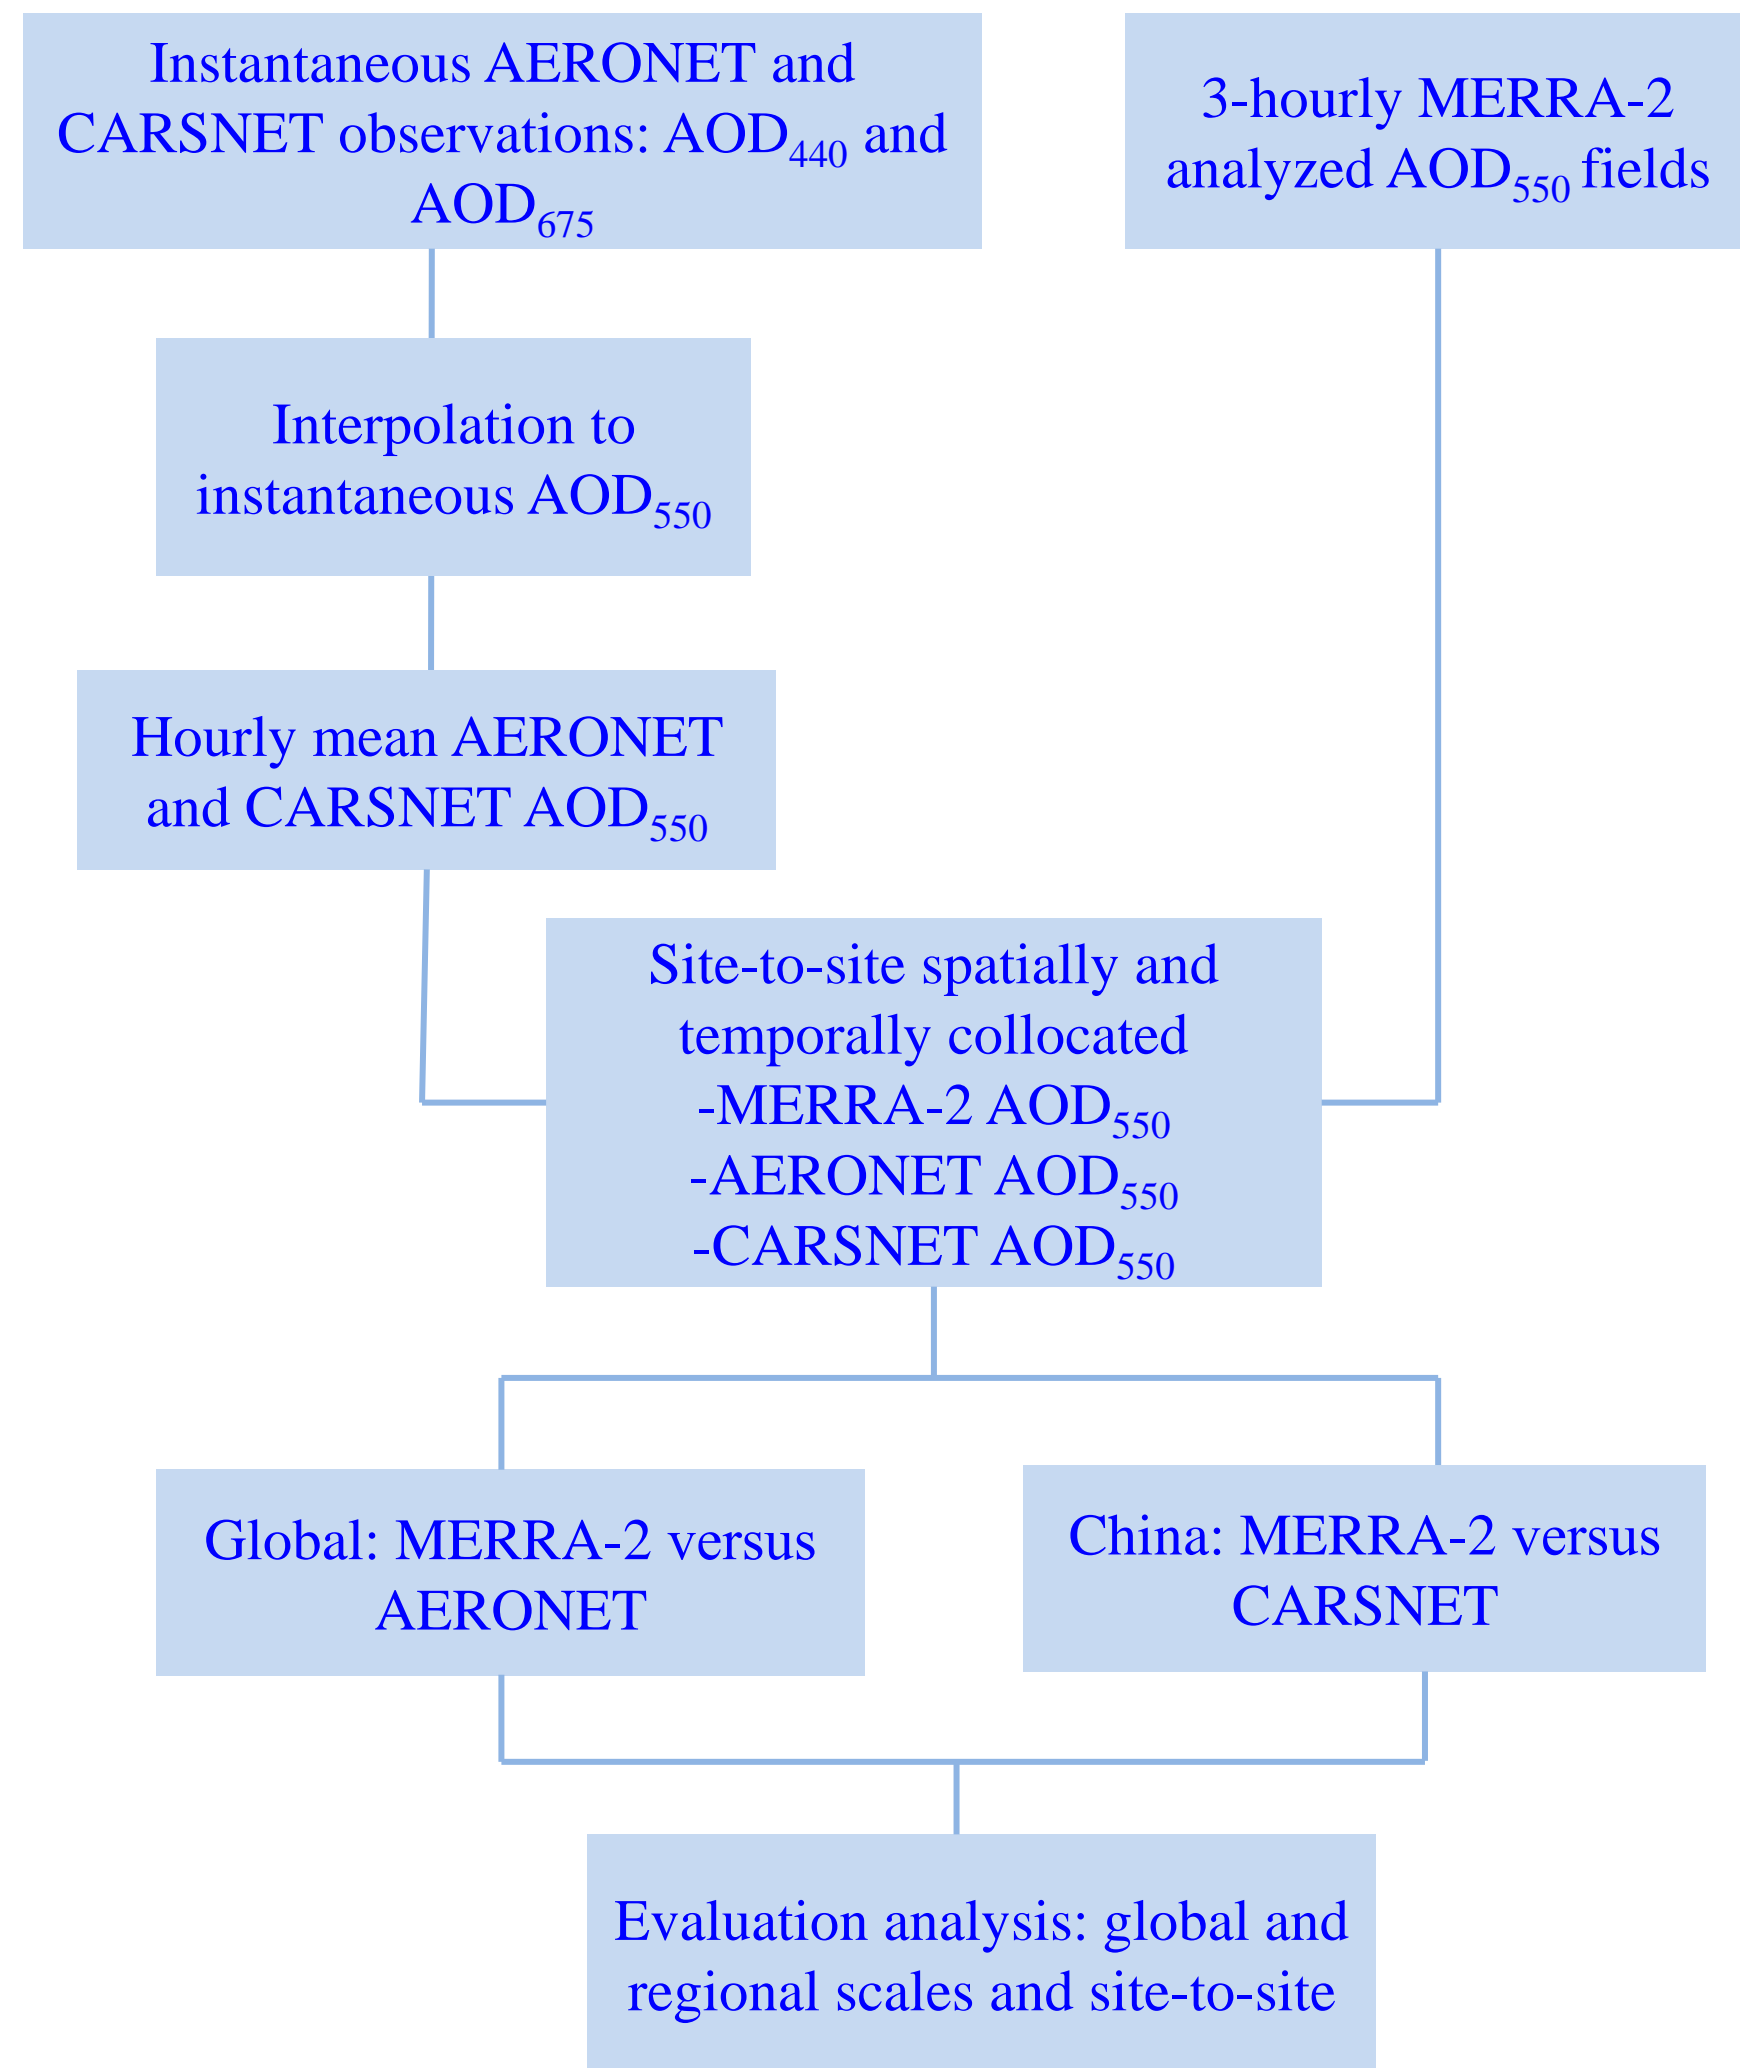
Instantaneous AERONET and CARSNET observations: $AOD_{440}$ and $AOD_{675}$

3-hourly MERRA-2 analyzed $AOD_{550}$ fields

Interpolation to instantaneous $AOD_{550}$

Hourly mean AERONET and CARSNET $AOD_{550}$

Site-to-site spatially and temporally collocated
-MERRA-2 $AOD_{550}$
-AERONET $AOD_{550}$
-CARSNET $AOD_{550}$

Global: MERRA-2 versus AERONET

China: MERRA-2 versus CARSNET

Evaluation analysis: global and regional scales and site-to-site